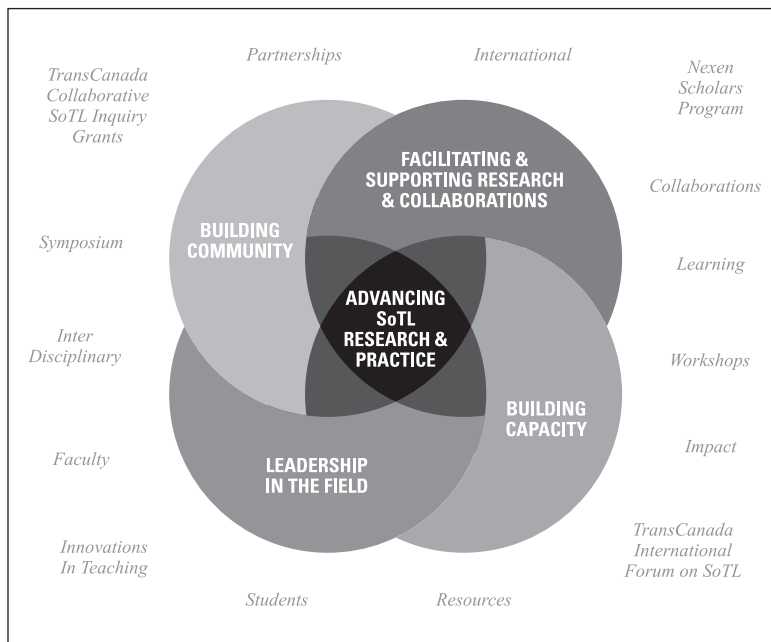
Partnerships

International

TransCanada Collaborative SoTL Inquiry Grants

Nexen Scholars Program

FACILITATING & SUPPORTING RESEARCH & COLLABORATIONS

Collaborations

BUILDING COMMUNITY

Symposium

Learning

ADVANCING SoTL RESEARCH & PRACTICE

Inter Disciplinary

Workshops

BUILDING CAPACITY

Impact

Faculty

LEADERSHIP IN THE FIELD

Innovations In Teaching

TransCanada International Forum on SoTL

Students

Resources